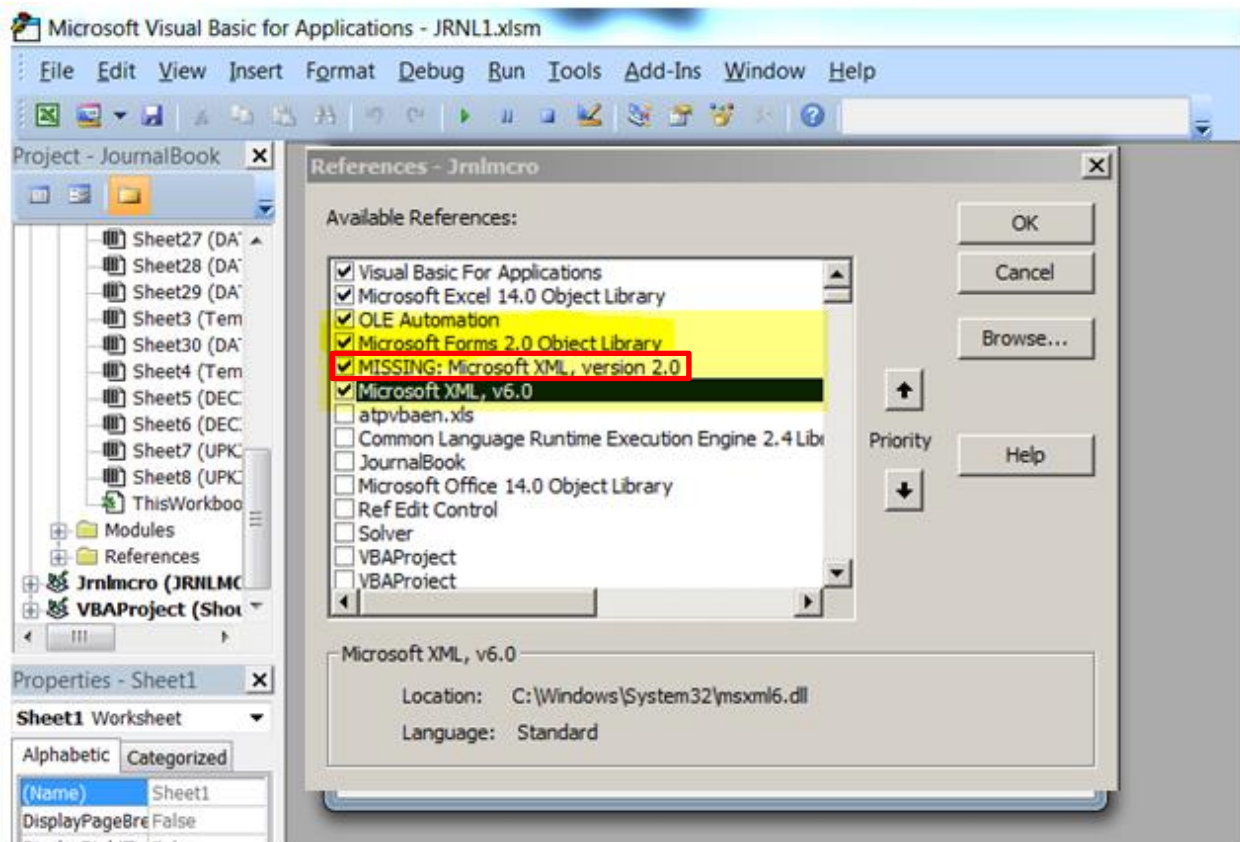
Microsoft Visual Basic for Applications - JRNL1.xlsm

File Edit View Insert Format Debug Run Tools Add-Ins Window Help

Project - JournalBook

Sheet27 (DA
Sheet28 (DA
Sheet29 (DA
Sheet3 (Tem
Sheet30 (DA
Sheet4 (Tem
Sheet5 (DEC
Sheet6 (DEC
Sheet7 (UPK
Sheet8 (UPK
ThisWorkboo
Modules
References
Jrnlmcro (JRNLMC
VBAProject (Sho

Properties - Sheet1

Sheet1 Worksheet

Alphabetic Categorized

| (Name) | Sheet1 |
|---|---|
| DisplayPageBre | False |

References - Jrnlmcro

Available References:

Visual Basic For Applications
Microsoft Excel 14.0 Object Library
OLE Automation
Microsoft Forms 2.0 Object Library
MISSING: Microsoft XML, version 2.0
Microsoft XML, v6.0
atpvbaen.xls
Common Language Runtime Execution Engine 2.4 Lib
JournalBook
Microsoft Office 14.0 Object Library
Ref Edit Control
Solver
VBAProject
VBAProject

OK
Cancel
Browse...
Priority
Help

Microsoft XML, v6.0

Location: C:\Windows\System32\msxml6.dll

Language: Standard